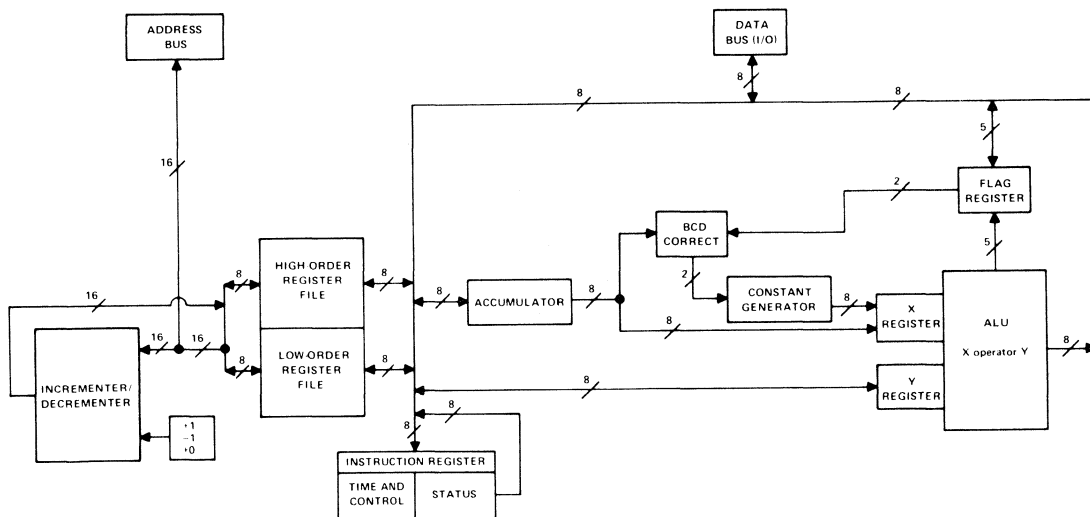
ADDRESS BUS

DATA BUS (I/O)

8

8

8

16

5

2

FLAG REGISTER

BCD CORRECT

5

2

16

8

HIGH ORDER REGISTER FILE

8

8

ACCUMULATOR

8

CONSTANT GENERATOR

8

X REGISTER

ALU

X operator Y

8

16

16

8

8

INCREMENTER/ DECREMENTER

8

LOW-ORDER REGISTER FILE

8

8

Y REGISTER

+1
−1
+0

8

8

INSTRUCTION REGISTER

TIME AND CONTROL

STATUS